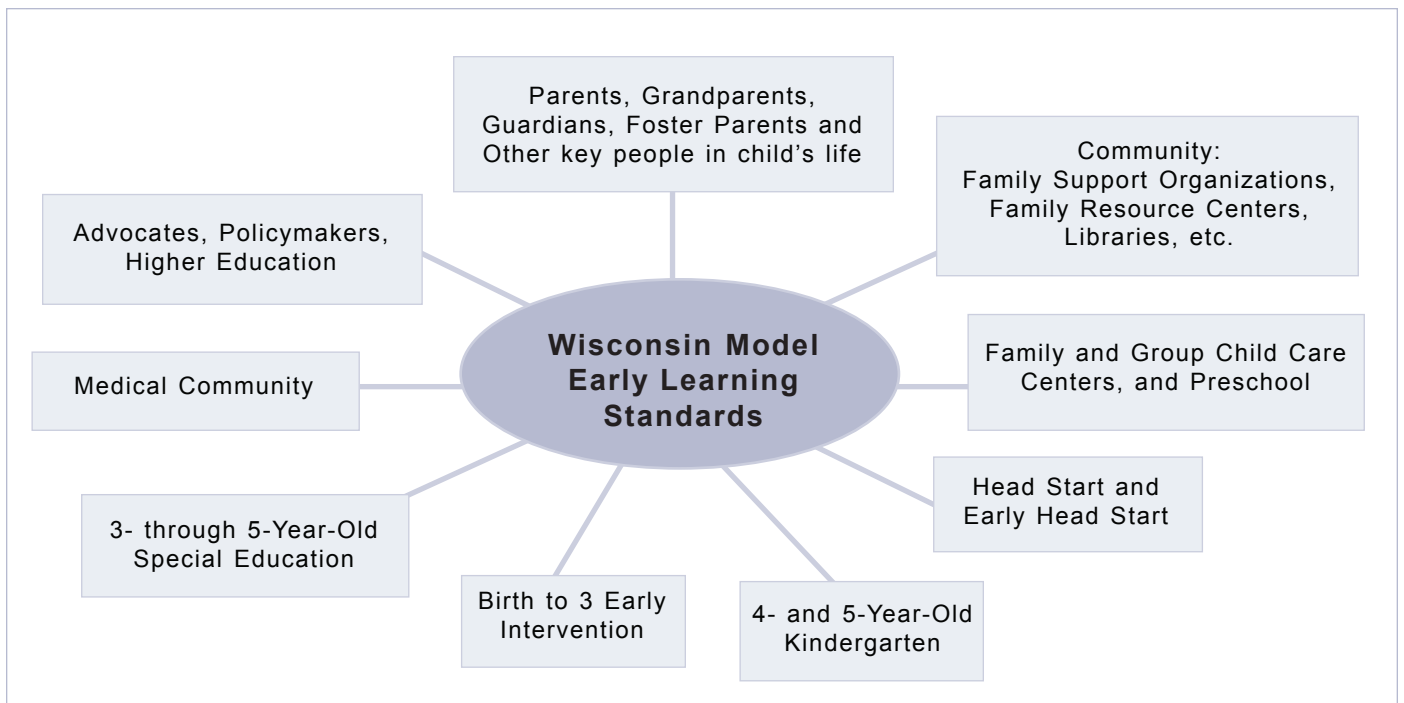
Parents, Grandparents, Guardians, Foster Parents and Other key people in child’s life

Community: Family Support Organizations, Family Resource Centers, Libraries, etc.

Advocates, Policymakers, Higher Education

Wisconsin Model Early Learning Standards

Medical Community

Family and Group Child Care Centers, and Preschool

Head Start and Early Head Start

3- through 5-Year-Old Special Education

Birth to 3 Early Intervention

4- and 5-Year-Old Kindergarten